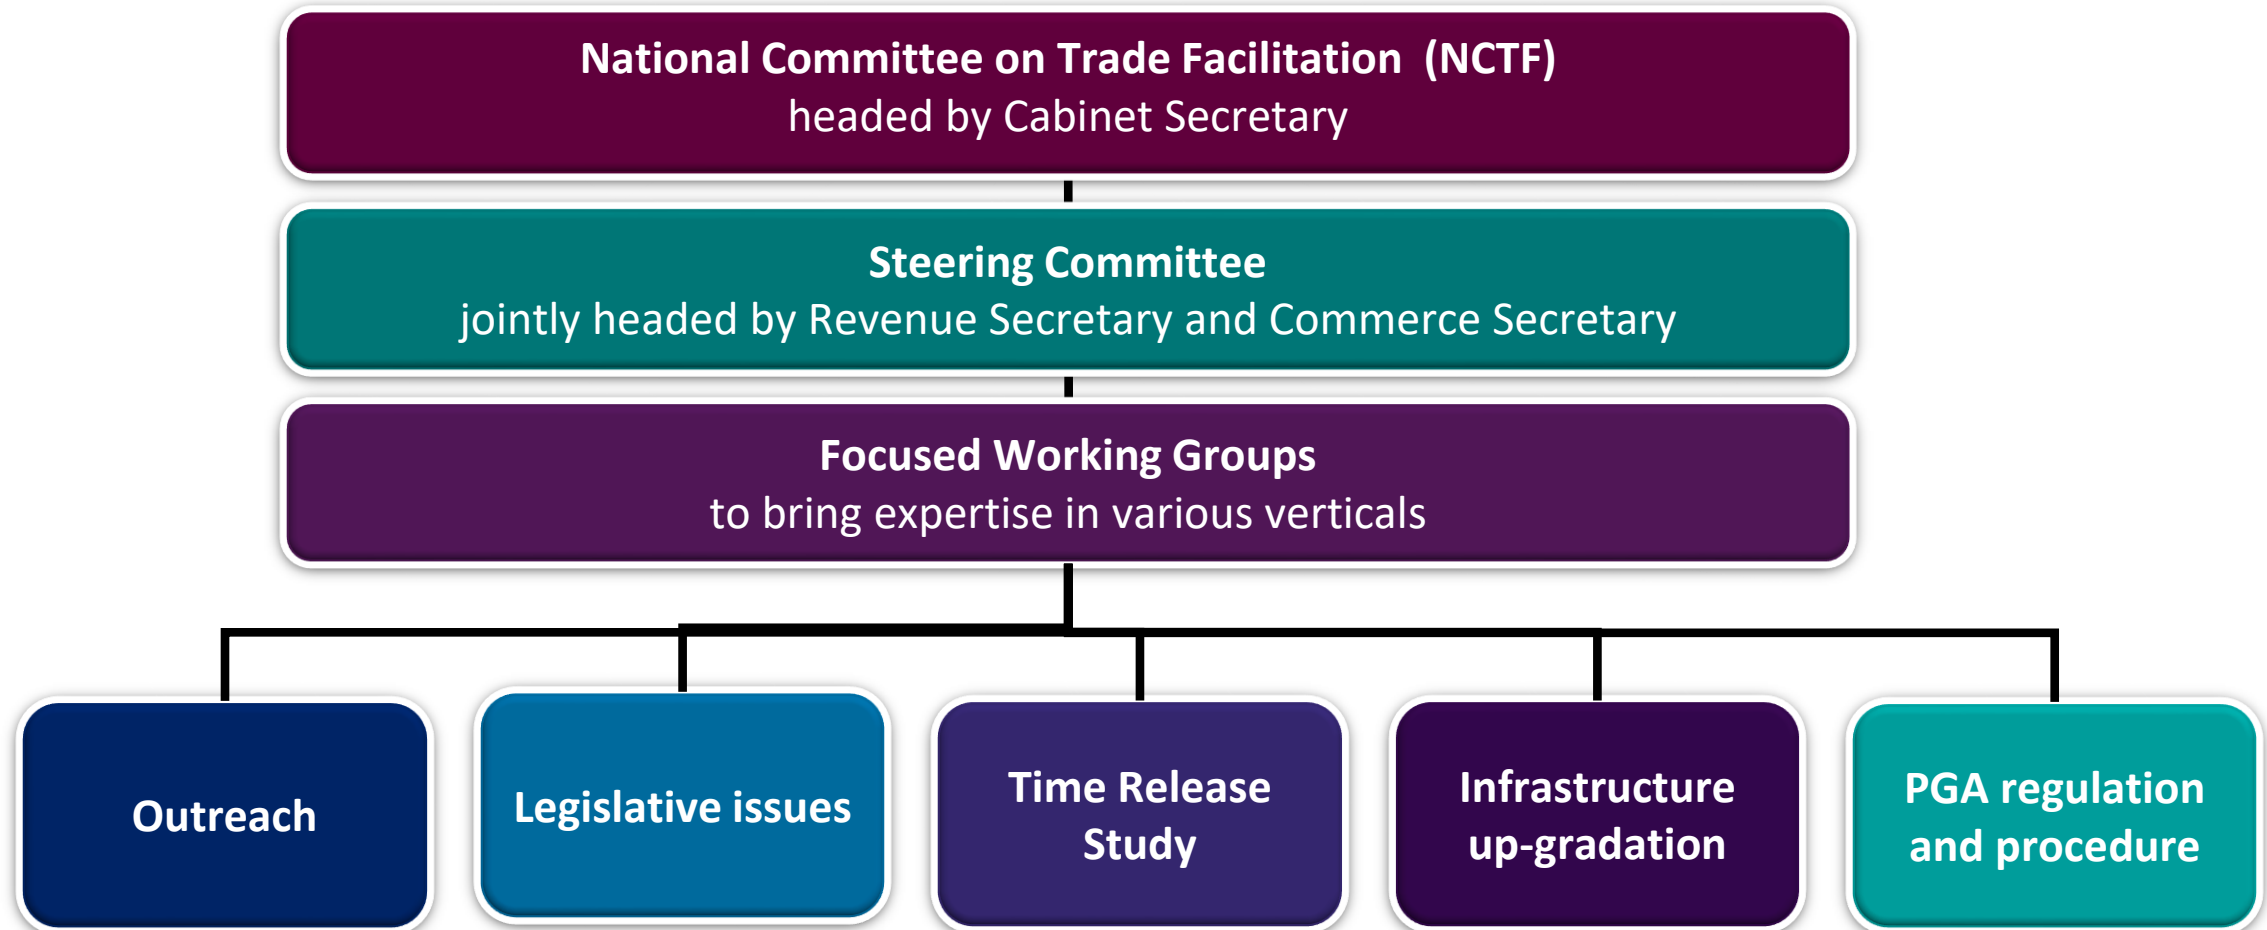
National Committee on Trade Facilitation (NCTF)
headed by Cabinet Secretary

Steering Committee
jointly headed by Revenue Secretary and Commerce Secretary

Focused Working Groups
to bring expertise in various verticals

Outreach

Legislative issues

Time Release Study

Infrastructure up-gradation

PGA regulation and procedure